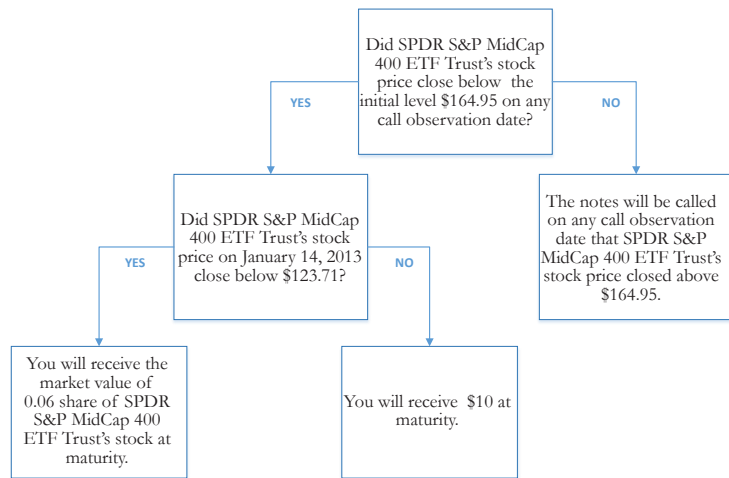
Did SPDR S&P MidCap 400 ETF Trust's stock price close below the initial level $164.95 on any call observation date?

YES

NO

Did SPDR S&P MidCap 400 ETF Trust's stock price on January 14, 2013 close below $123.71?

The notes will be called on any call observation date that SPDR S&P MidCap 400 ETF Trust's stock price closed above $164.95.

YES

NO

You will receive the market value of 0.06 share of SPDR S&P MidCap 400 ETF Trust's stock at maturity.

You will receive $10 at maturity.